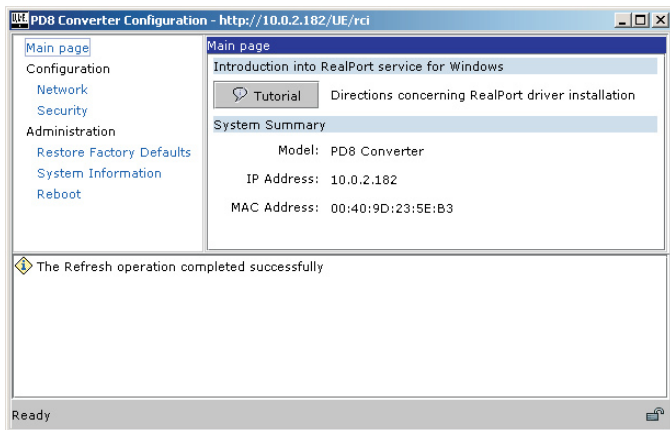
PD8 Converter Configuration - http://10.0.2.182/UE/rci

Main page
Configuration
Network
Security
Administration
Restore Factory Defaults
System Information
Reboot

Main page
Introduction into RealPort service for Windows
Tutorial
Directions concerning RealPort driver installation
System Summary
Model: PD8 Converter
IP Address: 10.0.2.182
MAC Address: 00:40:9D:23:5E:B3

The Refresh operation completed successfully

Ready